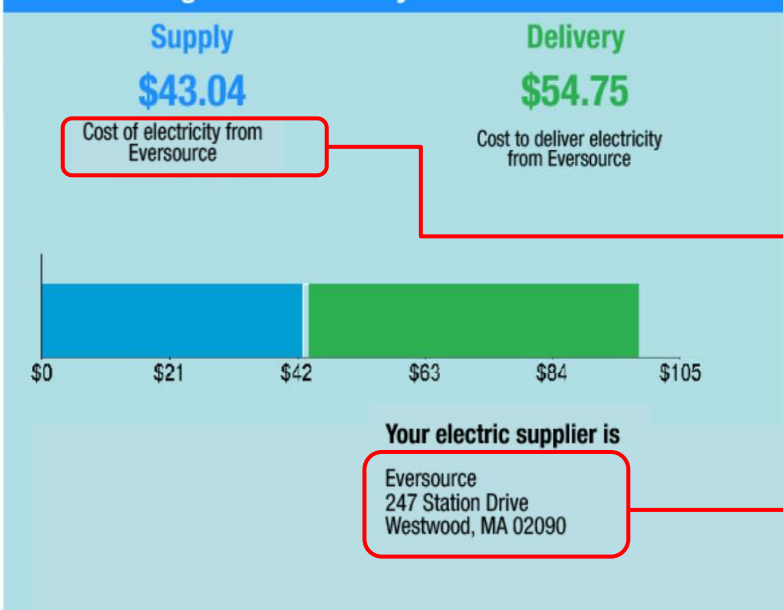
Supply
$43.04
Cost of electricity from Eversource

Delivery
$54.75
Cost to deliver electricity from Eversource

$0 $21 $42 $63 $84 $105

Your electric supplier is
Eversource
247 Station Drive
Westwood, MA 02090